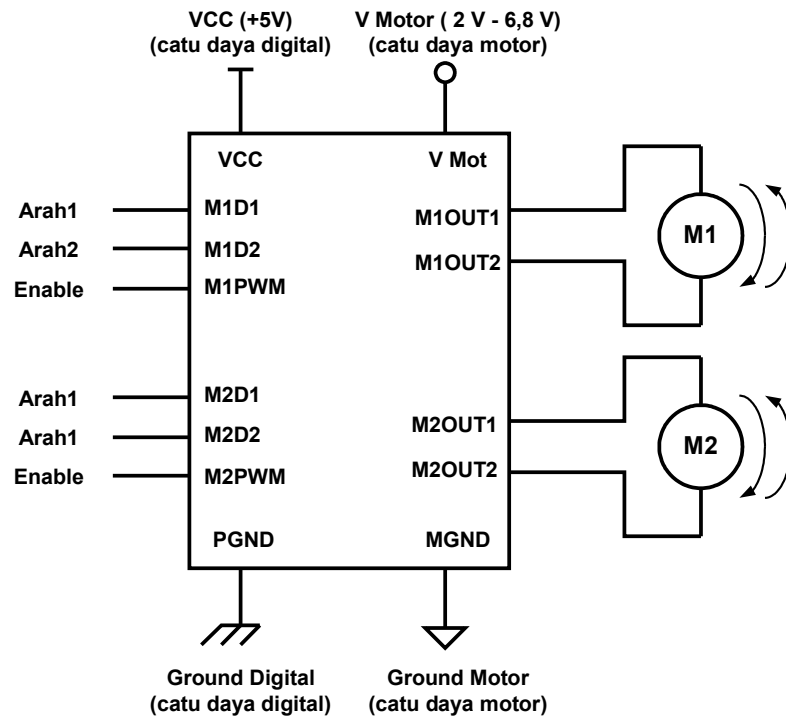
VCC (+5V)
(catu daya digital)

V Motor ( 2 V - 6,8 V)
(catu daya motor)

VCC

V Mot

Arah1
Arah2
Enable

M1D1
M1D2
M1PWM

M1OUT1
M1OUT2

M1

Arah1
Arah1
Enable

M2D1
M2D2
M2PWM

M2OUT1
M2OUT2

M2

PGND

MGND

Ground Digital
(catu daya digital)

Ground Motor
(catu daya motor)